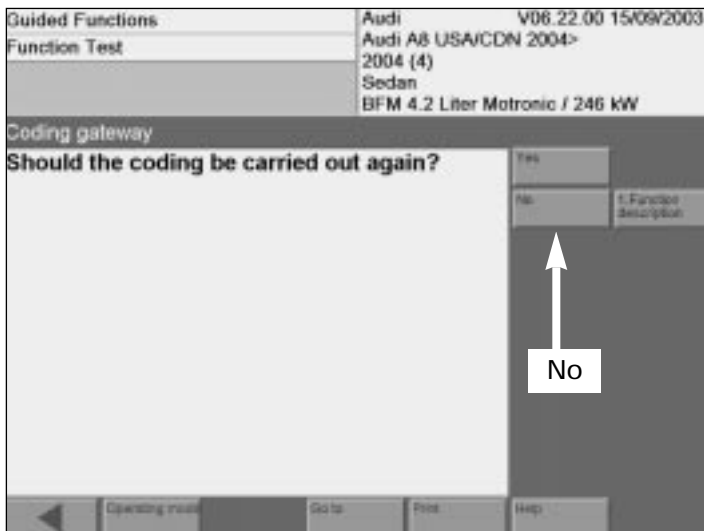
Guided Functions
Function Test

Audi V06.22.00 15/09/2003
Audi A8 USA/CDN 2004>
2004 (4)
Sedan
BFM 4.2 Liter Motronic / 246 kW

Coding gateway

Should the coding be carried out again?

Yes
No
1.Function description

No

Operating mode
Go to
Print
Help